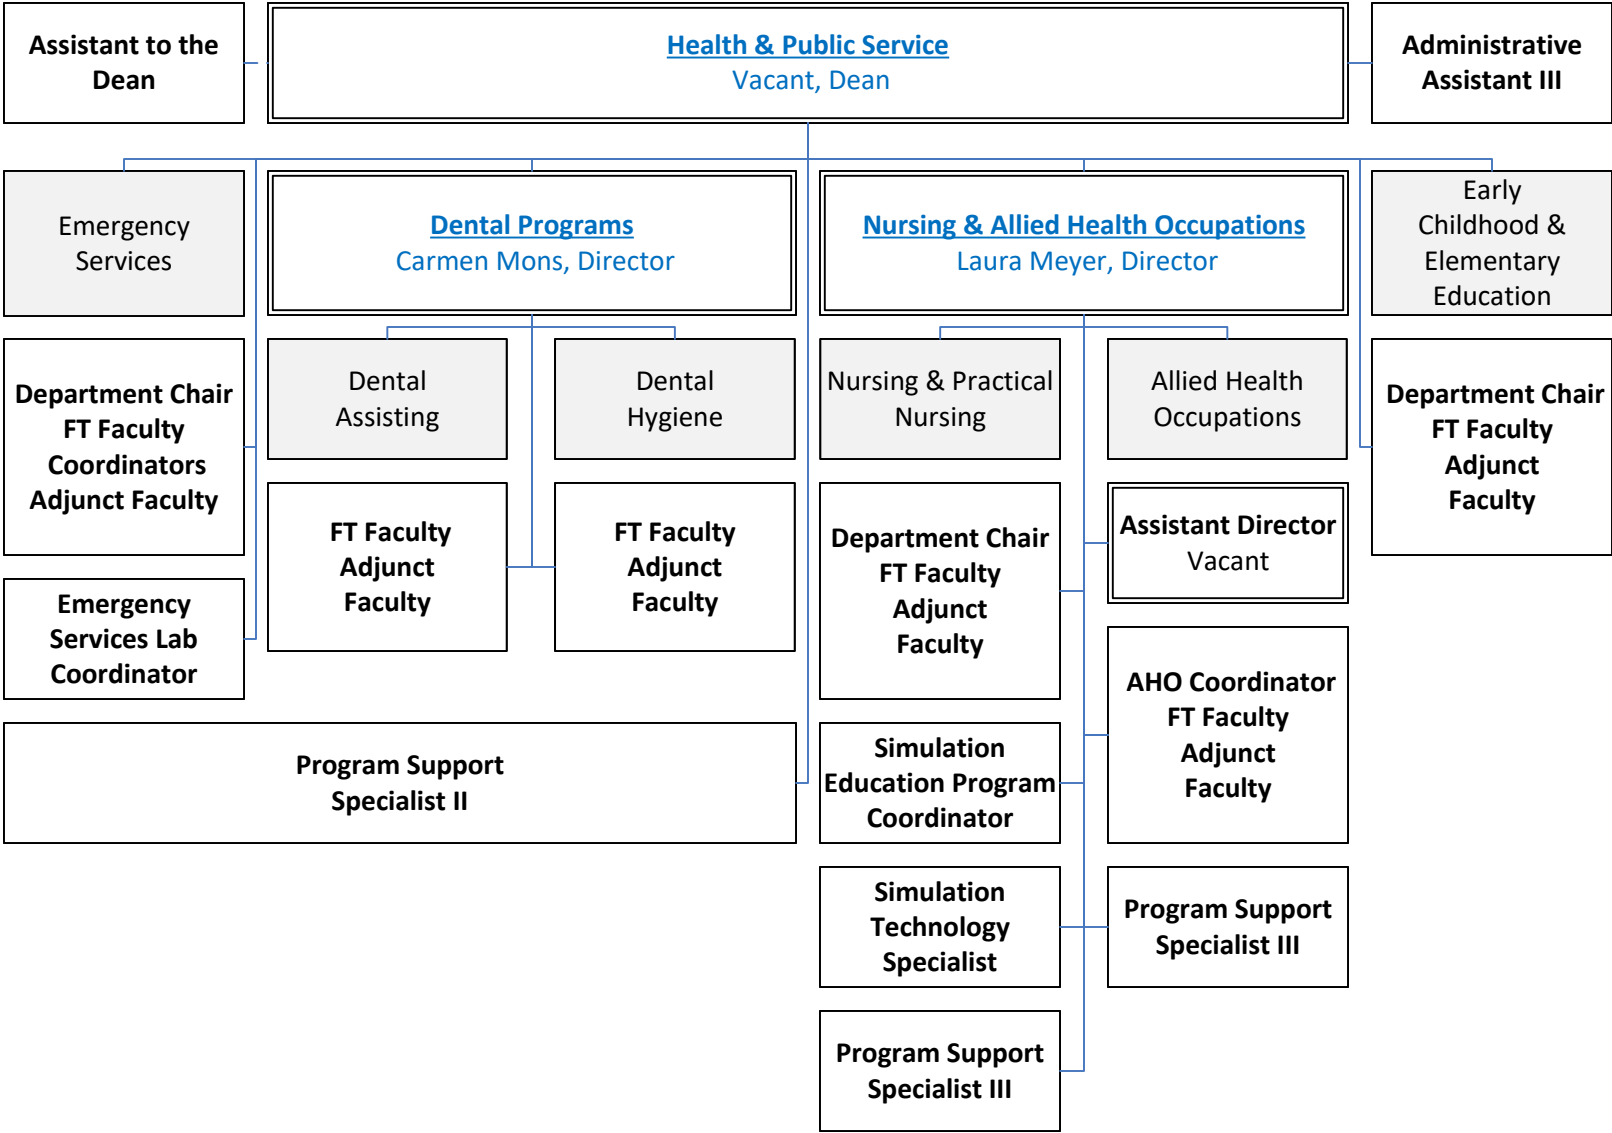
Assistant to the Dean

Health & Public Service
Vacant, Dean

Administrative Assistant III

Emergency Services

Dental Programs
Carmen Mons, Director

Nursing & Allied Health Occupations
Laura Meyer, Director

Early Childhood & Elementary Education

Department Chair
FT Faculty
Coordinators
Adjunct Faculty

Dental Assisting

Dental Hygiene

Nursing & Practical Nursing

Allied Health Occupations

Department Chair
FT Faculty
Adjunct Faculty

FT Faculty
Adjunct Faculty

FT Faculty
Adjunct Faculty

Department Chair
FT Faculty
Adjunct Faculty

Assistant Director
Vacant

Emergency Services Lab Coordinator

AHO Coordinator
FT Faculty
Adjunct Faculty

Program Support Specialist II

Simulation Education Program Coordinator

Simulation Technology Specialist

Program Support Specialist III

Program Support Specialist III